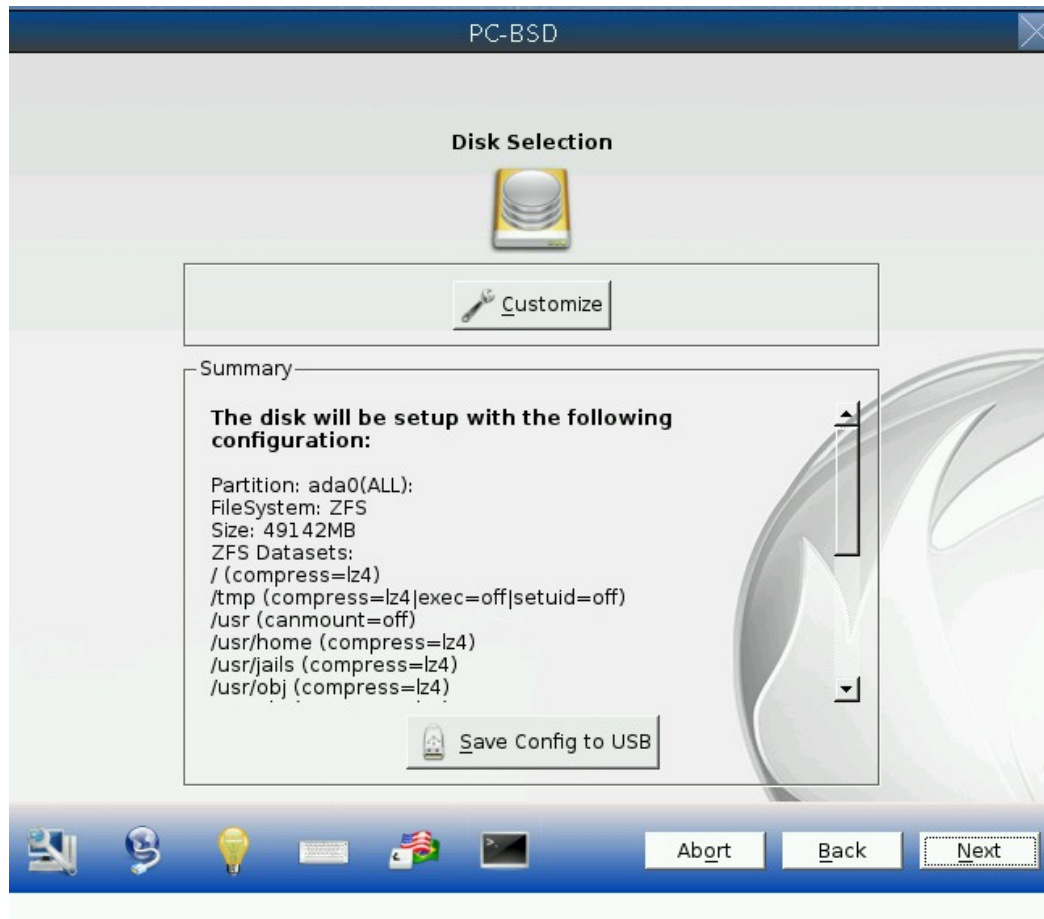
PC-BSD

Disk Selection

Customize

Summary

The disk will be setup with the following configuration:

Partition: ada0(ALL):
FileSystem: ZFS
Size: 49142MB
ZFS Datasets:
/ (compress=lz4)
/tmp (compress=lz4|exec=off|setuid=off)
/usr (canmount=off)
/usr/home (compress=lz4)
/usr/jails (compress=lz4)
/usr/obj (compress=lz4)
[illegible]

Save Config to USB

Abort
Back
Next